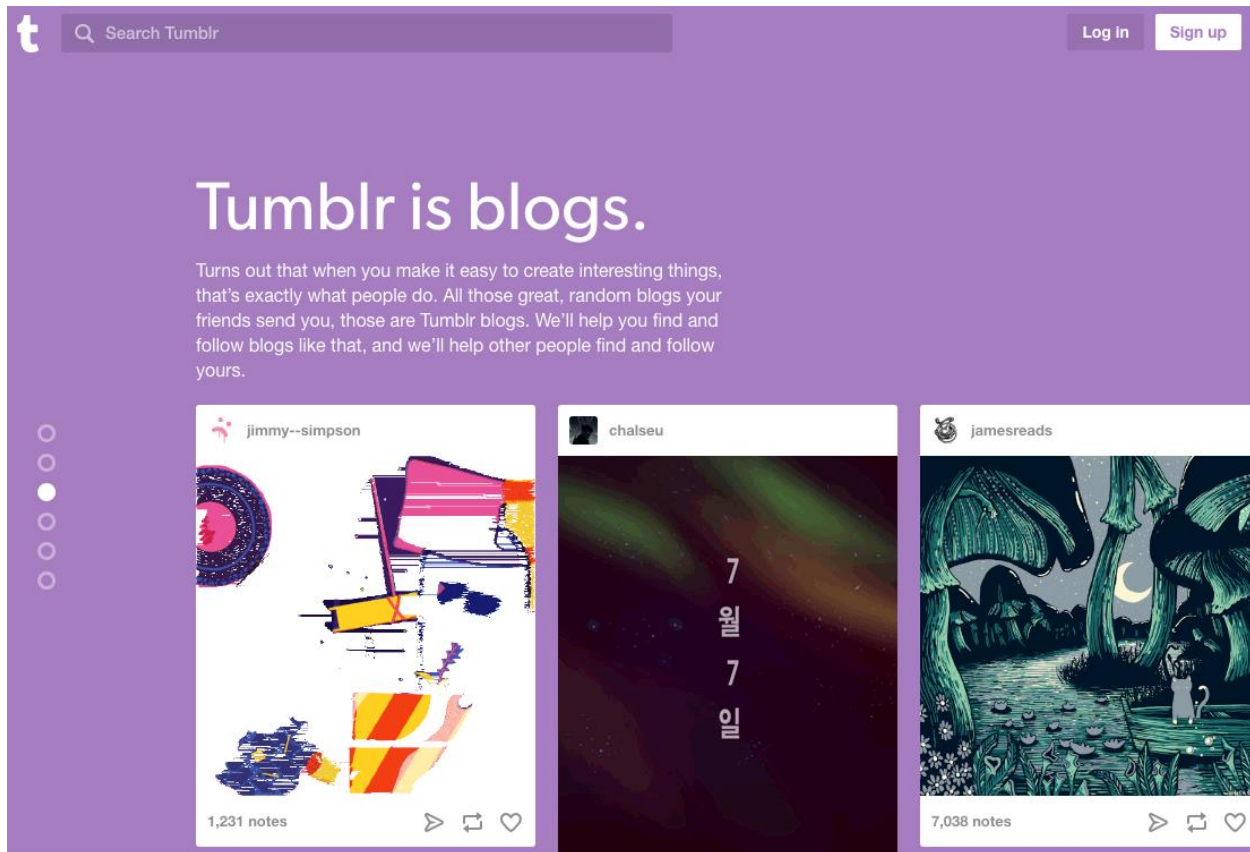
t

Search Tumblr

Log in

Sign up

Tumblr is blogs.

Turns out that when you make it easy to create interesting things, that's exactly what people do. All those great, random blogs your friends send you, those are Tumblr blogs. We'll help you find and follow blogs like that, and we'll help other people find and follow yours.

jimmy--simpson

1,231 notes

chalseu

7
월
7
일

jamesreads

7,038 notes